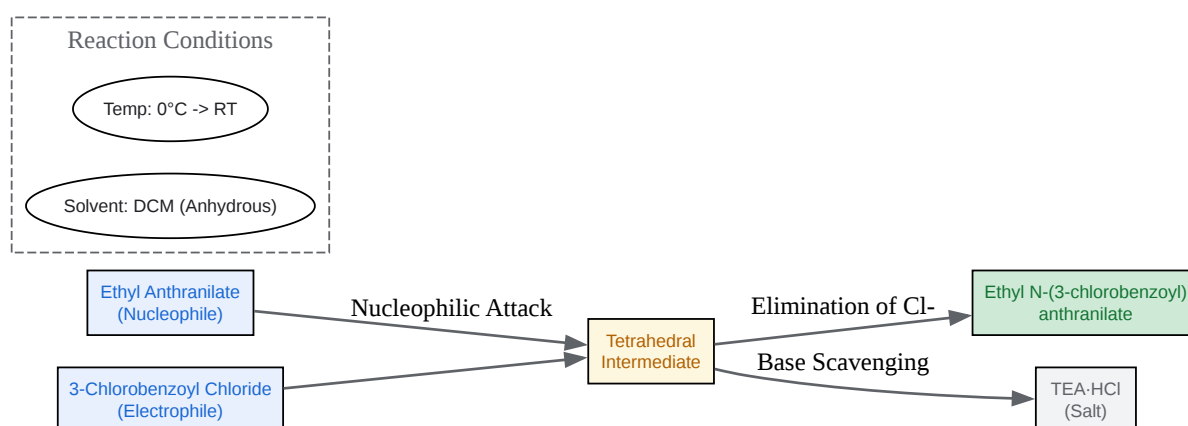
Reaction Conditions

Temp: 0°C -> RT

Solvent: DCM (Anhydrous)

Ethyl Anthranilate (Nucleophile)

3-Chlorobenzoyl Chloride (Electrophile)

Nucleophilic Attack

Tetrahedral Intermediate

Elimination of Cl-

Base Scavenging

Ethyl N-(3-chlorobenzoyl) anthranilate

TEA·HCl (Salt)